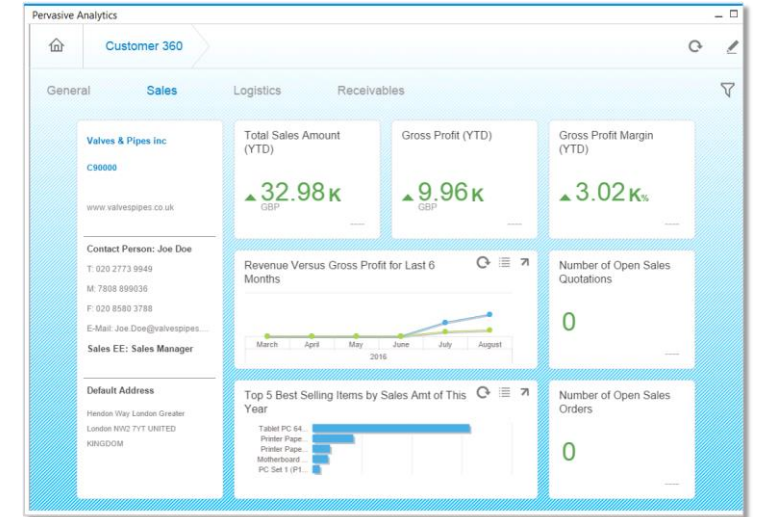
Pervasive Analytics

Customer 360

General Sales Logistics Receivables

Valves & Pipes inc

C90000

www.valvespipes.co.uk

Contact Person: Joe Doe

T: 020 2773 9949

M: 7808 899036

F: 020 8580 3788

E-Mail: Joe.Doe@valvespipes...

Sales EE: Sales Manager

Default Address

Hendon Way London Greater London NW2 7YT UNITED KINGDOM

Total Sales Amount (YTD)

32.98 K
GBP

Gross Profit (YTD)

9.96 K
GBP

Gross Profit Margin (YTD)

3.02 K%

Revenue Versus Gross Profit for Last 6 Months

March April May June July August
2016

Number of Open Sales Quotations

0

Top 5 Best Selling Items by Sales Amt of This Year

Tablet PC 64...
Printer Pape...
Printer Pape...
Motherboard ...
PC Set 1 (P1...

Number of Open Sales Orders

0